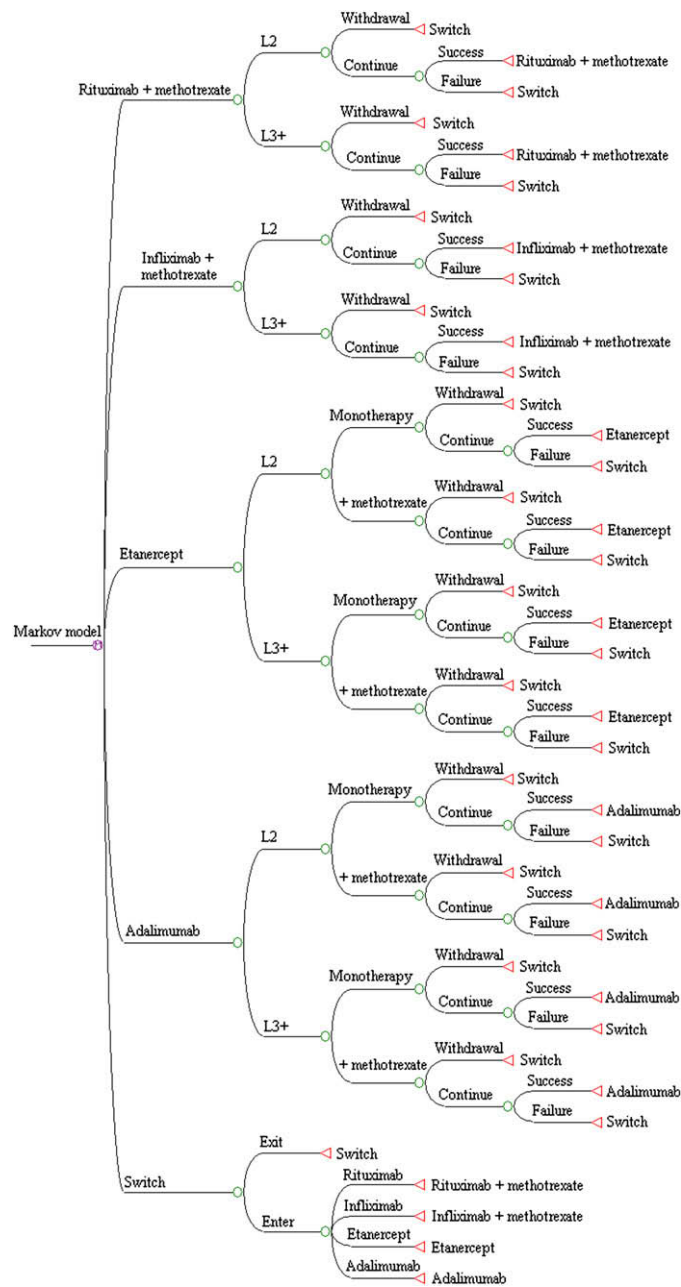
Markov model

Rituximab + methotrexate
L2
Withdrawal
Switch
Continue
Success
Rituximab + methotrexate
Failure
Switch
L3+
Withdrawal
Switch
Continue
Success
Rituximab + methotrexate
Failure
Switch

Infliximab + methotrexate
L2
Withdrawal
Switch
Continue
Success
Infliximab + methotrexate
Failure
Switch
L3+
Withdrawal
Switch
Continue
Success
Infliximab + methotrexate
Failure
Switch

Etanercept
L2
Monotherapy
Withdrawal
Switch
Continue
Success
Etanercept
Failure
Switch
+ methotrexate
Withdrawal
Switch
Continue
Success
Etanercept
Failure
Switch
L3+
Monotherapy
Withdrawal
Switch
Continue
Success
Etanercept
Failure
Switch
+ methotrexate
Withdrawal
Switch
Continue
Success
Etanercept
Failure
Switch

Adalimumab
L2
Monotherapy
Withdrawal
Switch
Continue
Success
Adalimumab
Failure
Switch
+ methotrexate
Withdrawal
Switch
Continue
Success
Adalimumab
Failure
Switch
L3+
Monotherapy
Withdrawal
Switch
Continue
Success
Adalimumab
Failure
Switch
+ methotrexate
Withdrawal
Switch
Continue
Success
Adalimumab
Failure
Switch

Switch
Exit
Switch
Enter
Rituximab
Rituximab + methotrexate
Infliximab
Infliximab + methotrexate
Etanercept
Etanercept
Adalimumab
Adalimumab